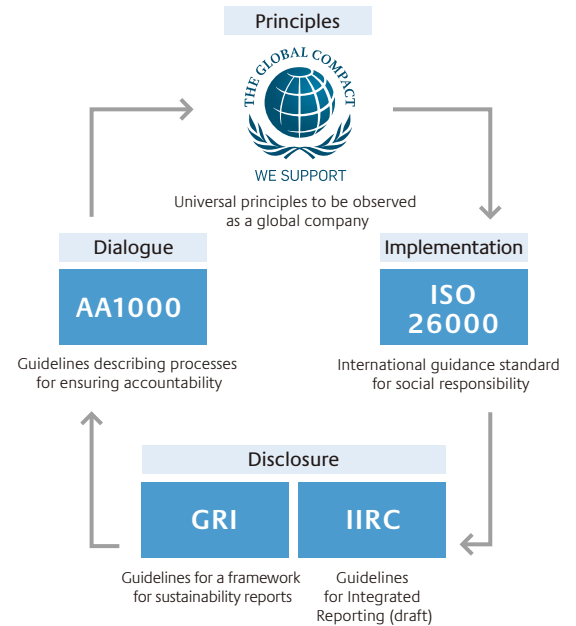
Principles

THE GLOBAL COMPACT

WE SUPPORT

Universal principles to be observed as a global company

Dialogue

AA1000

Guidelines describing processes for ensuring accountability

Implementation

ISO 26000

International guidance standard for social responsibility

Disclosure

GRI

Guidelines for a framework for sustainability reports

IIRC

Guidelines for Integrated Reporting (draft)